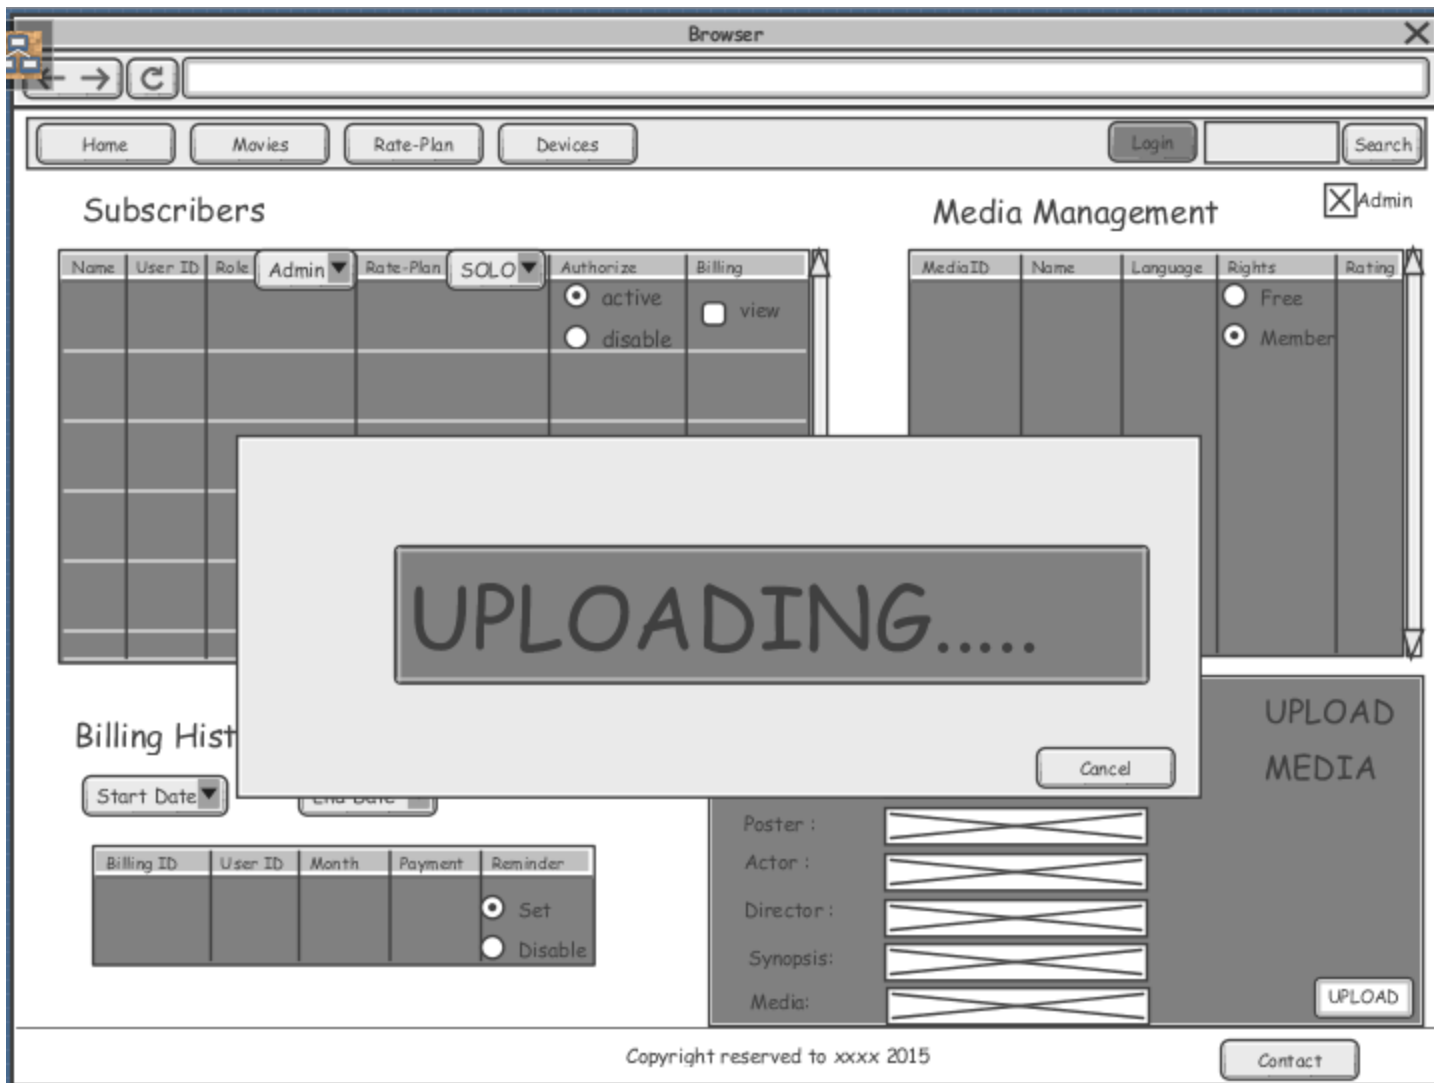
Browser

Home
Movies
Rate-Plan
Devices
Login
Search

Subscribers

Media Management

Admin

| Name | User ID | Role | Admin | Rate-Plan | SOLO | Authorize | Billing |
|---|---|---|---|---|---|---|---|
| | | | | | | active disable | view |

| MediaID | Name | Language | Rights | Rating |
|---|---|---|---|---|
| | | | Free Member | |

UPLOADING.....

Cancel

Billing Hist

Start Date

UPLOAD MEDIA

Poster :
Actor :
Director :
Synopsis:
Media:

UPLOAD

| Billing ID | User ID | Month | Payment | Reminder |
|---|---|---|---|---|
| | | | | Set Disable |

Copyright reserved to xxxx 2015

Contact